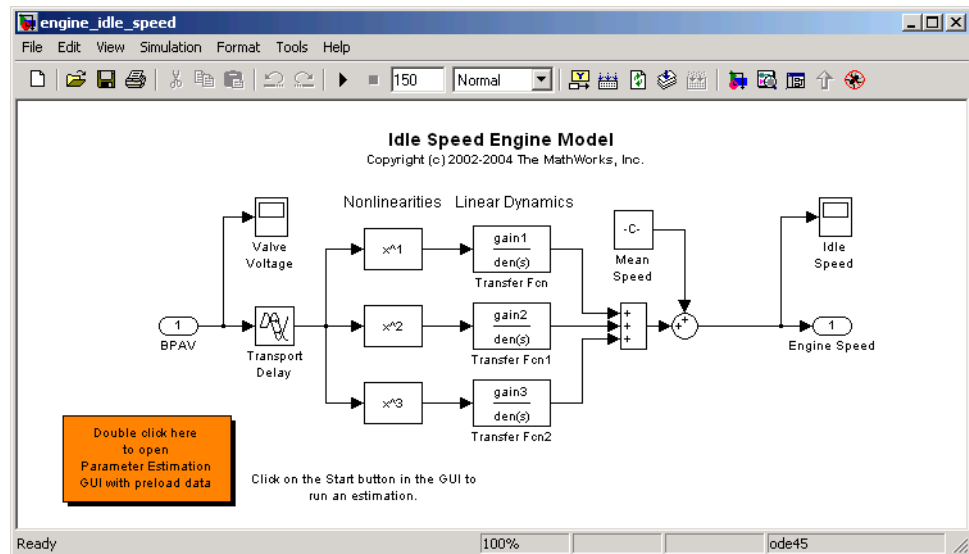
engine_idle_speed

File Edit View Simulation Format Tools Help

150 Normal

Idle Speed Engine Model
Copyright (c) 2002-2004 The MathWorks, Inc.

Nonlinearities Linear Dynamics

Valve Voltage

1
BPAV

Transport Delay

x^1

x^2

x^3

gain1
den(s)
Transfer Fcn

gain2
den(s)
Transfer Fcn1

gain3
den(s)
Transfer Fcn2

-C-
Mean Speed

+
+
+

+
+

Idle Speed

1
Engine Speed

Double click here to open Parameter Estimation GUI with preload data

Click on the Start button in the GUI to run an estimation.

Ready | 100% | ode45